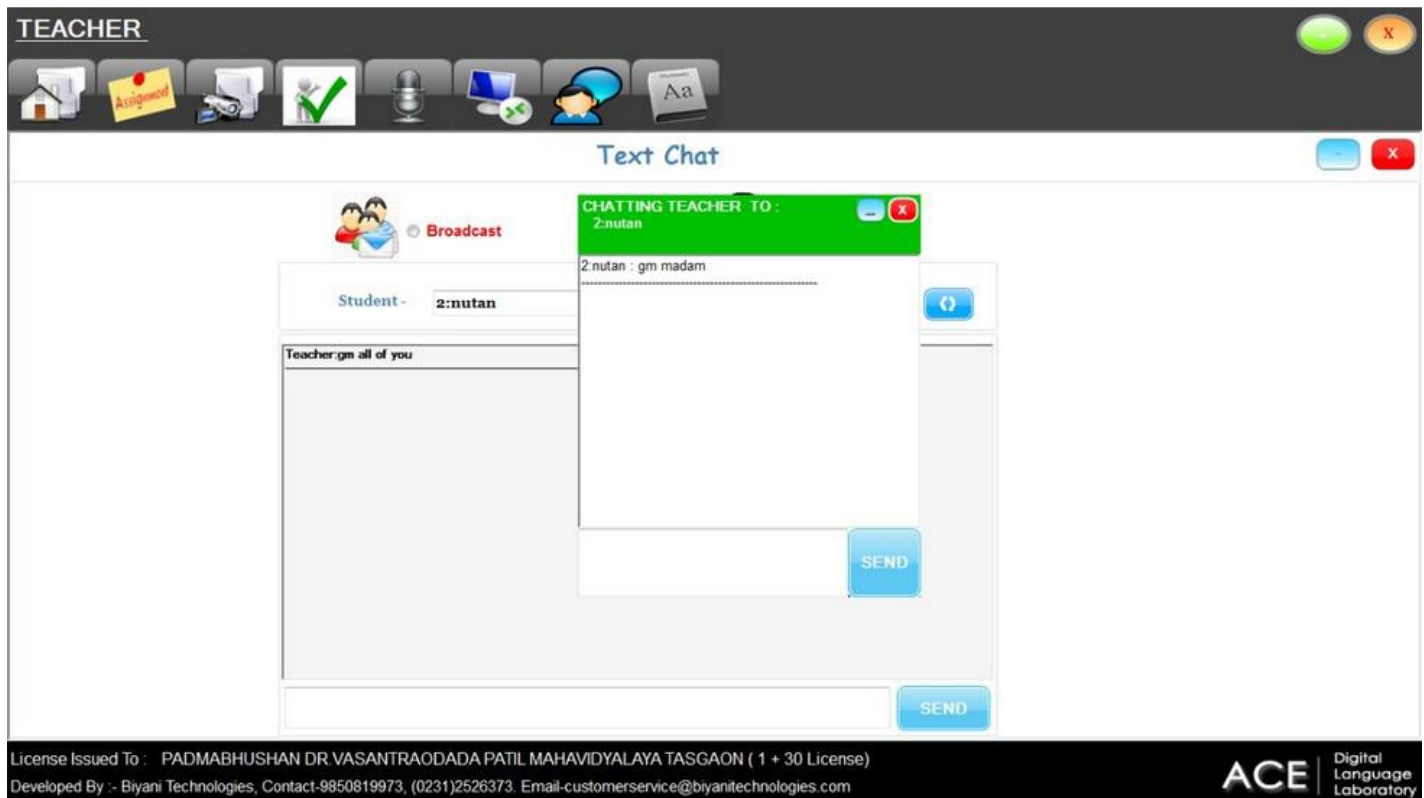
TEACHER

X

Assignment

Aa

Text Chat

x

Broadcast

CHATTING TEACHER TO :
2:nutan

x

2:nutan : gm madam

Student - 2:nutan

Teacher:gm all of you

SEND

SEND

License Issued To : PADMABHUSHAN DR.VASANTRAODADA PATIL MAHAVIDYALAYA TASGAON ( 1 + 30 License)

Developed By :- Biyani Technologies, Contact-9850819973, (0231)2526373. Email-customerservice@biyanitechnologies.com

ACE Digital Language Laboratory